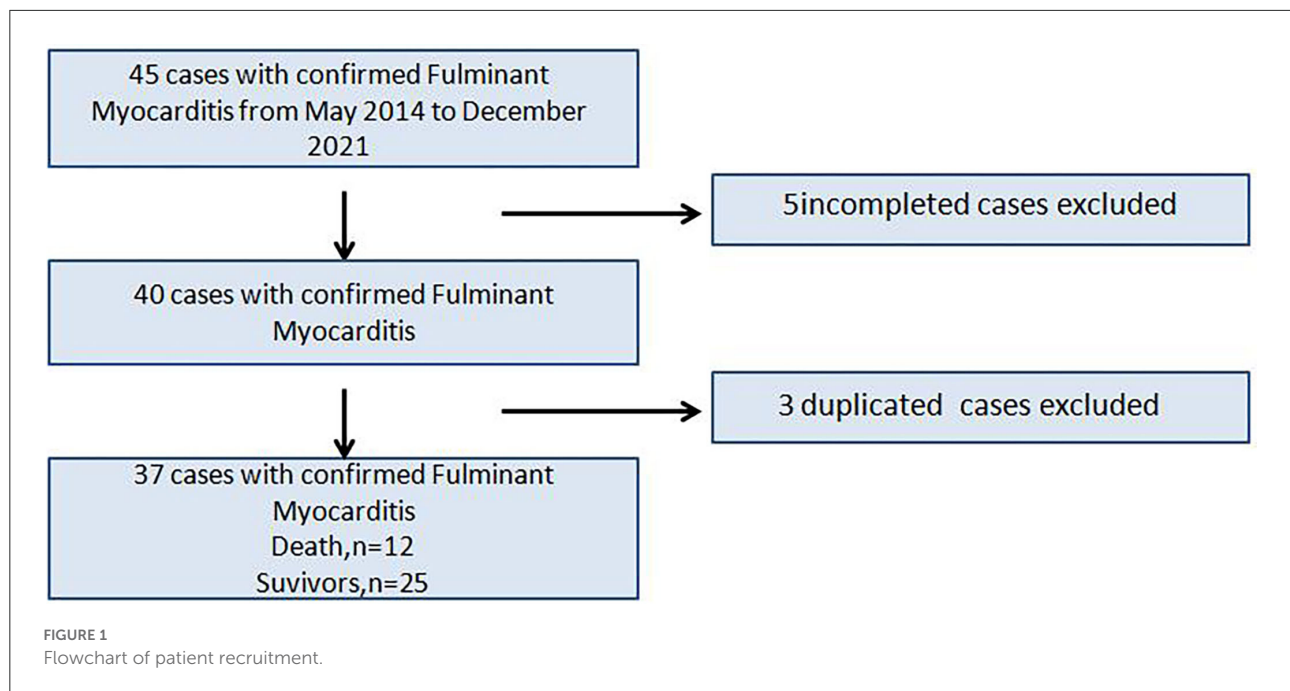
45 cases with confirmed Fulminant Myocarditis from May 2014 to December 2021

5incompleted cases excluded

40 cases with confirmed Fulminant Myocarditis

3 duplicated cases excluded

37 cases with confirmed Fulminant Myocarditis
Death,n=12
Suvivors,n=25

FIGURE 1
Flowchart of patient recruitment.